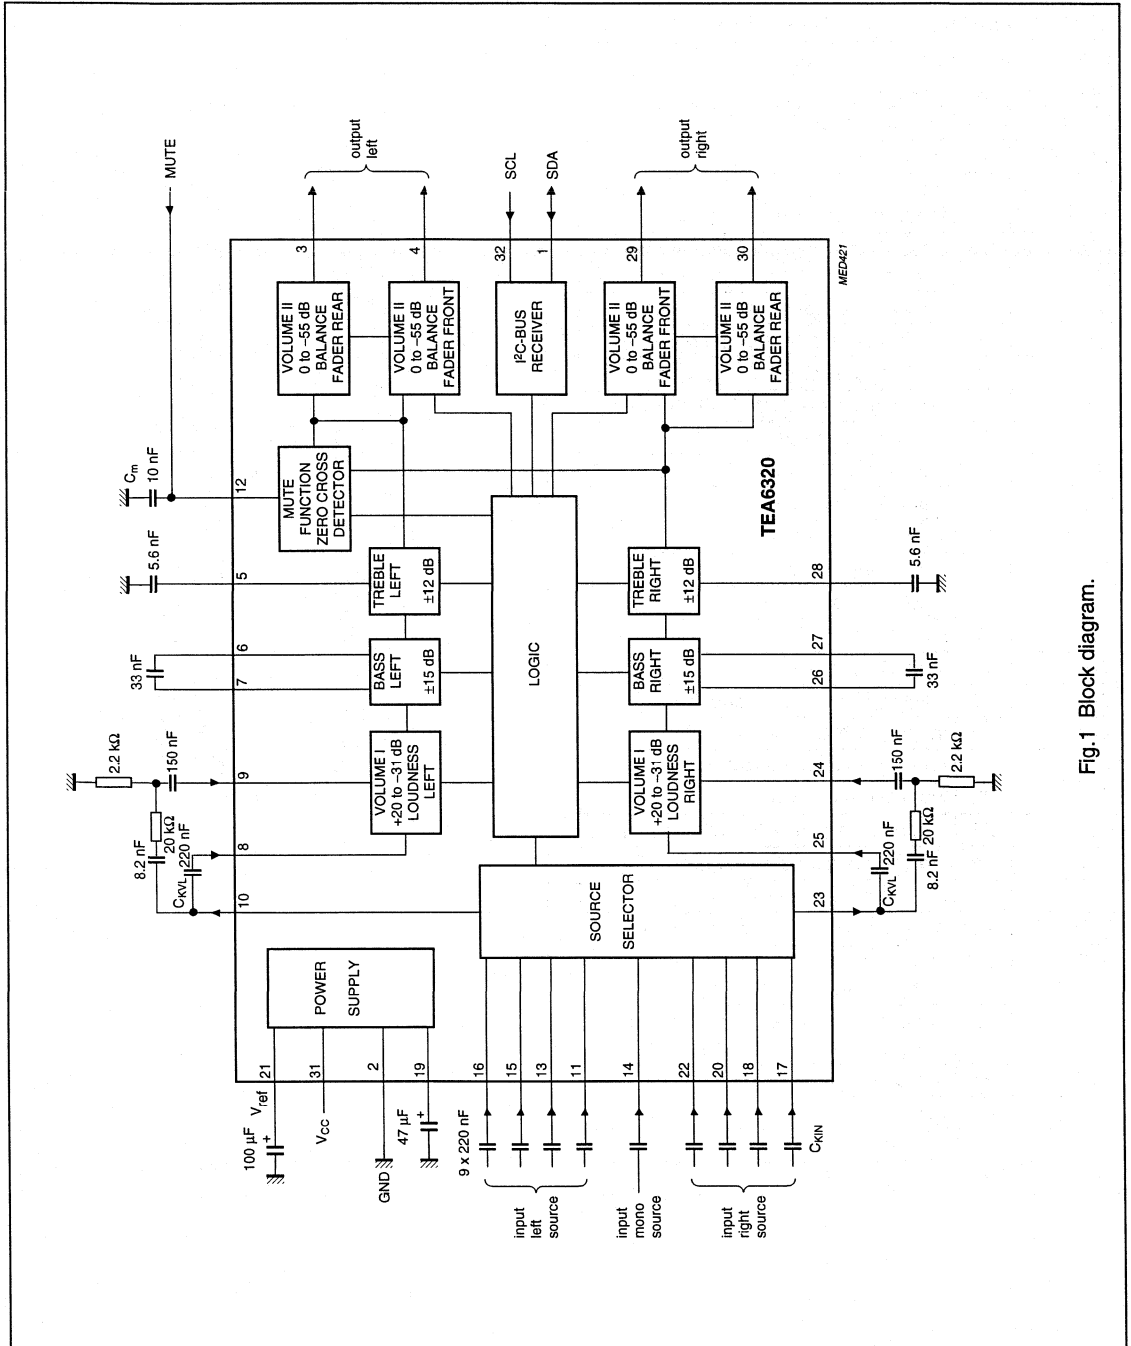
MUTE

output left

SCL

SDA

output right

3

4

32

1

29

30

VOLUME II 0 to −55 dB BALANCE FADER REAR

VOLUME II 0 to −55 dB BALANCE FADER FRONT

I$^2$C-BUS RECEIVER

VOLUME II 0 to −55 dB BALANCE FADER FRONT

VOLUME II 0 to −55 dB BALANCE FADER REAR

MED421

$C_m$

10 nF

12

MUTE FUNCTION ZERO CROSS DETECTOR

TEA6320

5.6 nF

5

TREBLE LEFT ±12 dB

LOGIC

TREBLE RIGHT ±12 dB

28

5.6 nF

33 nF

6

7

BASS LEFT ±15 dB

BASS RIGHT ±15 dB

27

26

33 nF

2.2 kΩ

150 nF

9

VOLUME I +20 to −31 dB LOUDNESS LEFT

VOLUME I +20 to −31 dB LOUDNESS RIGHT

24

150 nF

2.2 kΩ

20 kΩ

8.2 nF

220 nF

8

25

220 nF

20 kΩ

8.2 nF

$C_{KVL}$

10

SOURCE SELECTOR

23

$C_{KVL}$

POWER SUPPLY

21

31

2

19

16

15

13

11

14

22

20

18

17

100 µF

$V_{ref}$

$V_{CC}$

GND

47 µF

9 x 220 nF

$C_{KIN}$

input left source

input mono source

input right source

Fig.1 Block diagram.